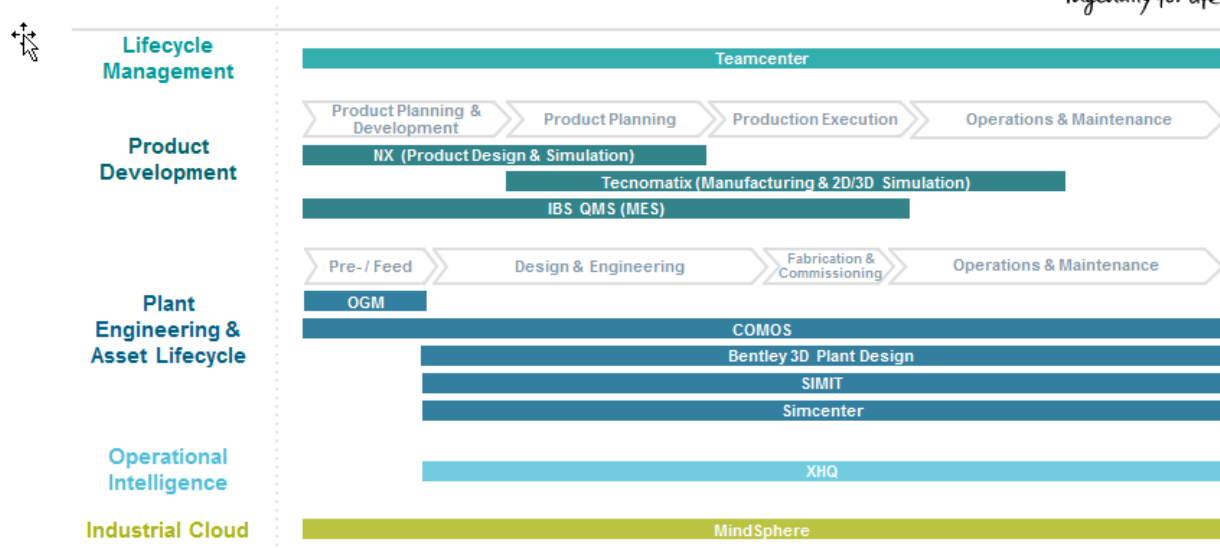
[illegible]

Lifecycle Management

Teamcenter

Product Development

Product Planning & Development

Product Planning

Production Execution

Operations & Maintenance

NX (Product Design & Simulation)

Tecnomatix (Manufacturing & 2D/3D Simulation)

IBS QMS (MES)

Plant Engineering & Asset Lifecycle

Pre-/ Feed

Design & Engineering

Fabrication & Commissioning

Operations & Maintenance

OGM

COMOS

Bentley 3D Plant Design

SIMIT

Simcenter

Operational Intelligence

XHQ

Industrial Cloud

MindSphere